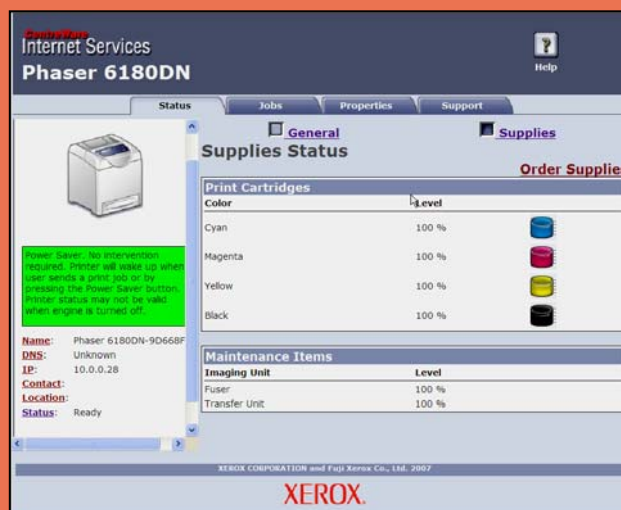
CentreWare
Internet Services
Phaser 6180DN

Help

Status | Jobs | Properties | Support

Power Saver. No intervention required. Printer will wake up when user sends a print job or by pressing the Power Saver button. Printer status may not be valid when engine is turned off.

Name: Phaser 6180DN-9D668F
DNS: Unknown
IP: 10.0.0.28
Contact:
Location:
Status: Ready

General
Supplies

Supplies Status

Order Supplie

Print Cartridges

| Color | Level |
|---|---|
| Cyan | 100 % |
| Magenta | 100 % |
| Yellow | 100 % |
| Black | 100 % |

Maintenance Items

| Imaging Unit | Level |
|---|---|
| Fuser | 100 % |
| Transfer Unit | 100 % |

XEROX CORPORATION and Fuji Xerox Co., Ltd. 2007

XEROX.